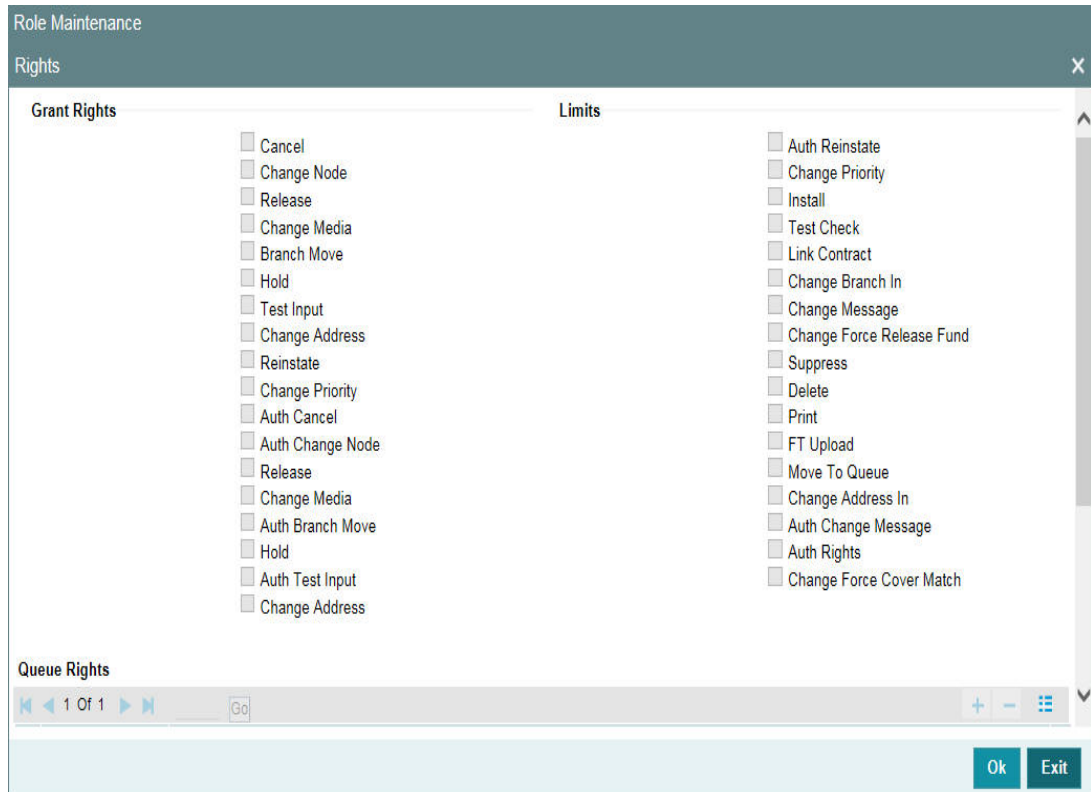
Role Maintenance

Rights

Grant Rights

Cancel
Change Node
Release
Change Media
Branch Move
Hold
Test Input
Change Address
Reinstate
Change Priority
Auth Cancel
Auth Change Node
Release
Change Media
Auth Branch Move
Hold
Auth Test Input
Change Address

Limits

Auth Reinstate
Change Priority
Install
Test Check
Link Contract
Change Branch In
Change Message
Change Force Release Fund
Suppress
Delete
Print
FT Upload
Move To Queue
Change Address In
Auth Change Message
Auth Rights
Change Force Cover Match

Queue Rights

1 Of 1 Go

Ok Exit